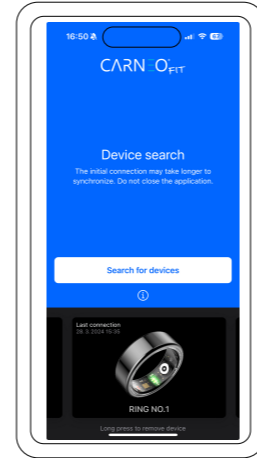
16:50

CARNEO FIT

Device search

The initial connection may take longer to synchronize. Do not close the application.

Search for devices

ⓘ

Last connection
26. 5. 2024 15:35

RING NO.1

Long press to remove device